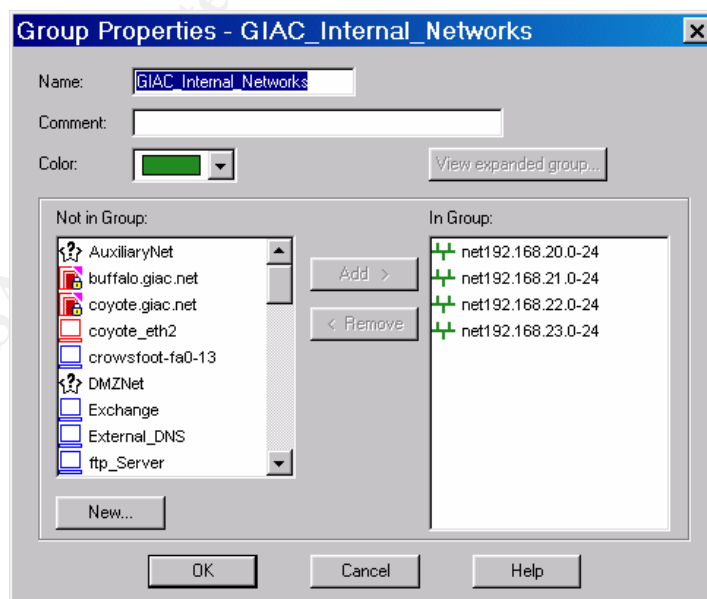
Group Properties - GIAC_Internal_Networks

Name: GIAC_Internal_Networks

Comment:

Color:

View expanded group...

Not in Group:

AuxiliaryNet
buffalo.giac.net
coyote.giac.net
coyote_eth2
crowsfoot-fa0-13
DMZNet
Exchange
External_DNS
ftp_Server

Add >

< Remove

In Group:

net192.168.20.0-24
net192.168.21.0-24
net192.168.22.0-24
net192.168.23.0-24

New...

OK

Cancel

Help